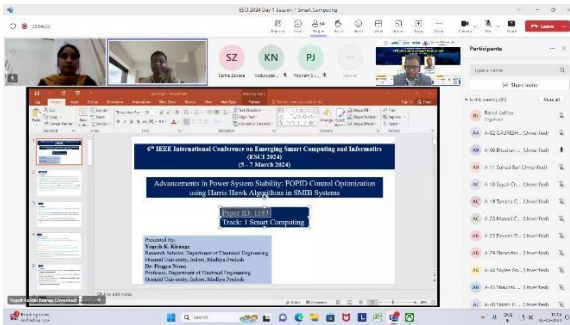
ESCI 2024 Day 1 Session 1 Smart Computing

SZ
Sarita Zavare

KN
Gokulapati...

PJ
Poonam J...

Leave

Participants

Type a name

Share invite

In this meeting (61)

Mute all

Rahul Jadhav
Organizer

A-02 CAPREM...(Unverified)

A-06 Bhushan ...(Unverified)

A-11 Dakkal Bal...(Unverified)

A-18 Sajali Ch...(Unverified)

A-19 Tanisha C...(Unverified)

A-23 Mawed Z...(Unverified)

A-25 Devesh D...(Unverified)

A-29 Devendra...(Unverified)

A-43 Sayee Pa...(Unverified)

A-49 Vaibh...(Unverified)

6th IEEE International Conference on Emerging Smart Computing and Informatics (ESCI 2024)
(5 - 7 March 2024)

Advancements in Power System Stability: FOPID Control Optimization using Harris Hawk Algorithms in SMIB Systems

Paper ID: 1183
Track: 1 Smart Computing

Presented by:
Yogesh K. Kirange
Research Scholar, Department of Electrical Engineering
Oriental University, Indore, Madhya Pradesh
Dr. Pragya Nema
Professor, Department of Electrical Engineering
Oriental University, Indore, Madhya Pradesh

Click to add notes

Yogesh Kailas Kirange (Unverified)

Search